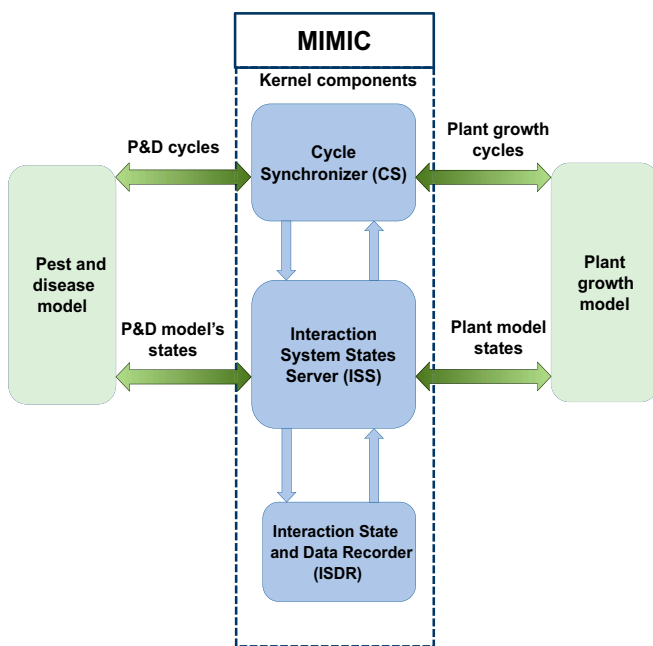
MIMIC

Kernel components

P&D cycles

Cycle Synchronizer (CS)

Plant growth cycles

Pest and disease model

Plant growth model

P&D model's states

Interaction System States Server (ISS)

Plant model states

Interaction State and Data Recorder (ISDR)